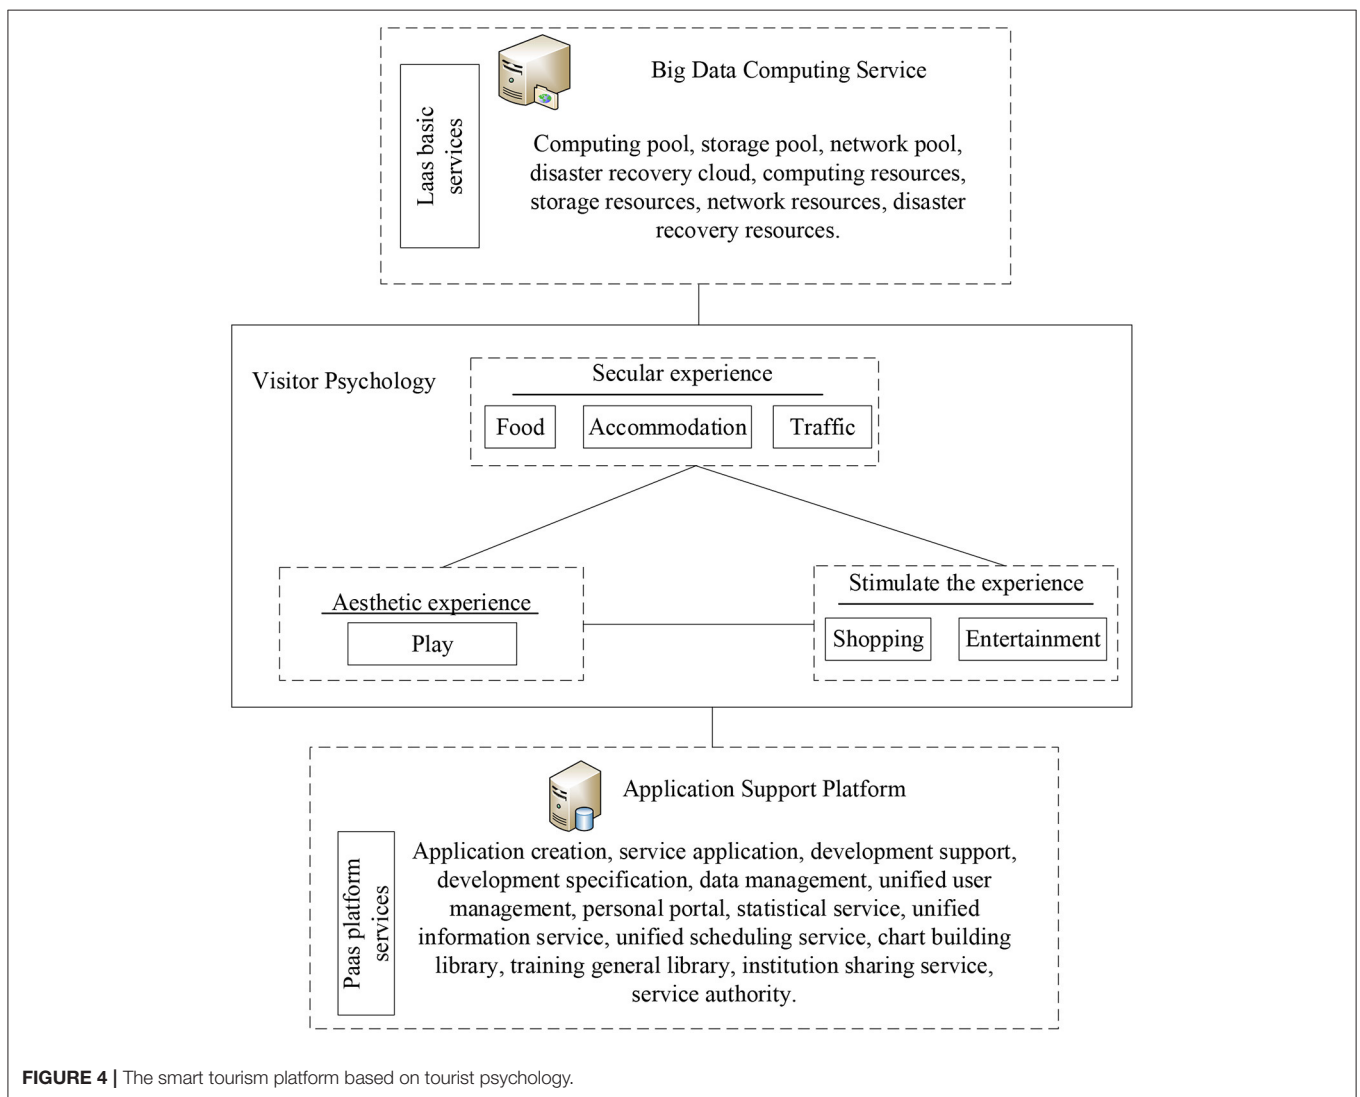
Laas basic services

Big Data Computing Service

Computing pool, storage pool, network pool, disaster recovery cloud, computing resources, storage resources, network resources, disaster recovery resources.

Visitor Psychology

Secular experience

Food

Accommodation

Traffic

Aesthetic experience

Play

Stimulate the experience

Shopping

Entertainment

Application Support Platform

Paas platform services

Application creation, service application, development support, development specification, data management, unified user management, personal portal, statistical service, unified information service, unified scheduling service, chart building library, training general library, institution sharing service, service authority.

FIGURE 4 | The smart tourism platform based on tourist psychology.